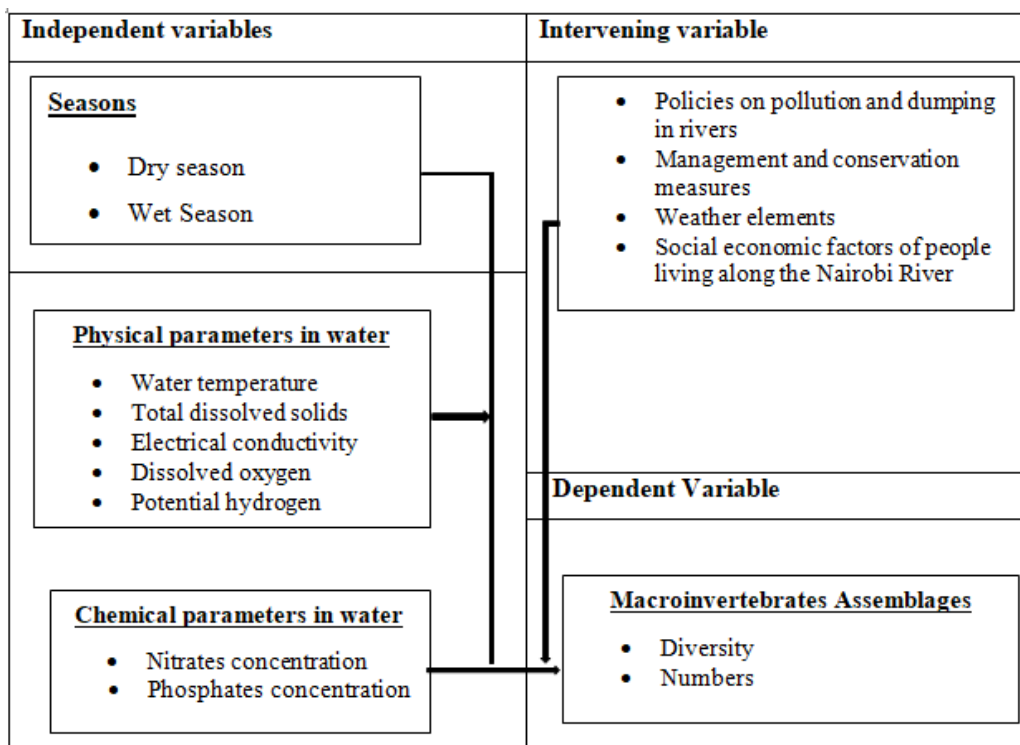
Independent variables

Intervening variable

Seasons

- Dry season
- Wet Season

- Policies on pollution and dumping in rivers
- Management and conservation measures
- Weather elements
- Social economic factors of people living along the Nairobi River

Physical parameters in water

- Water temperature
- Total dissolved solids
- Electrical conductivity
- Dissolved oxygen
- Potential hydrogen

Dependent Variable

Chemical parameters in water

- Nitrates concentration
- Phosphates concentration

Macroinvertebrates Assemblages

- Diversity
- Numbers